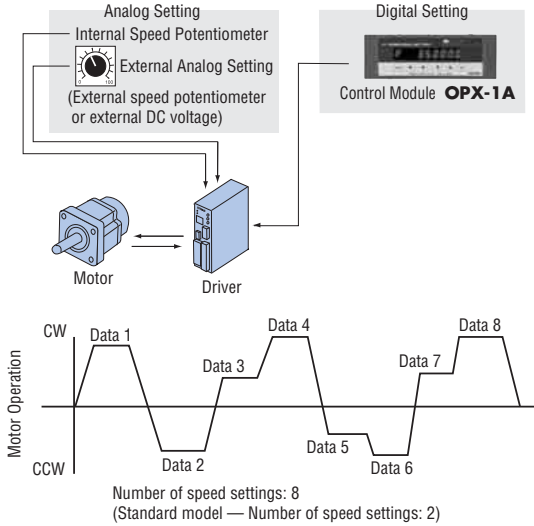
Analog Setting

Internal Speed Potentiometer

External Analog Setting

(External speed potentiometer or external DC voltage)

Digital Setting

Control Module OPX-1A

Motor

Driver

CW

Data 1

Data 4

Data 8

Data 3

Data 7

Motor Operation

Data 5

CCW

Data 2

Data 6

Number of speed settings: 8
(Standard model — Number of speed settings: 2)